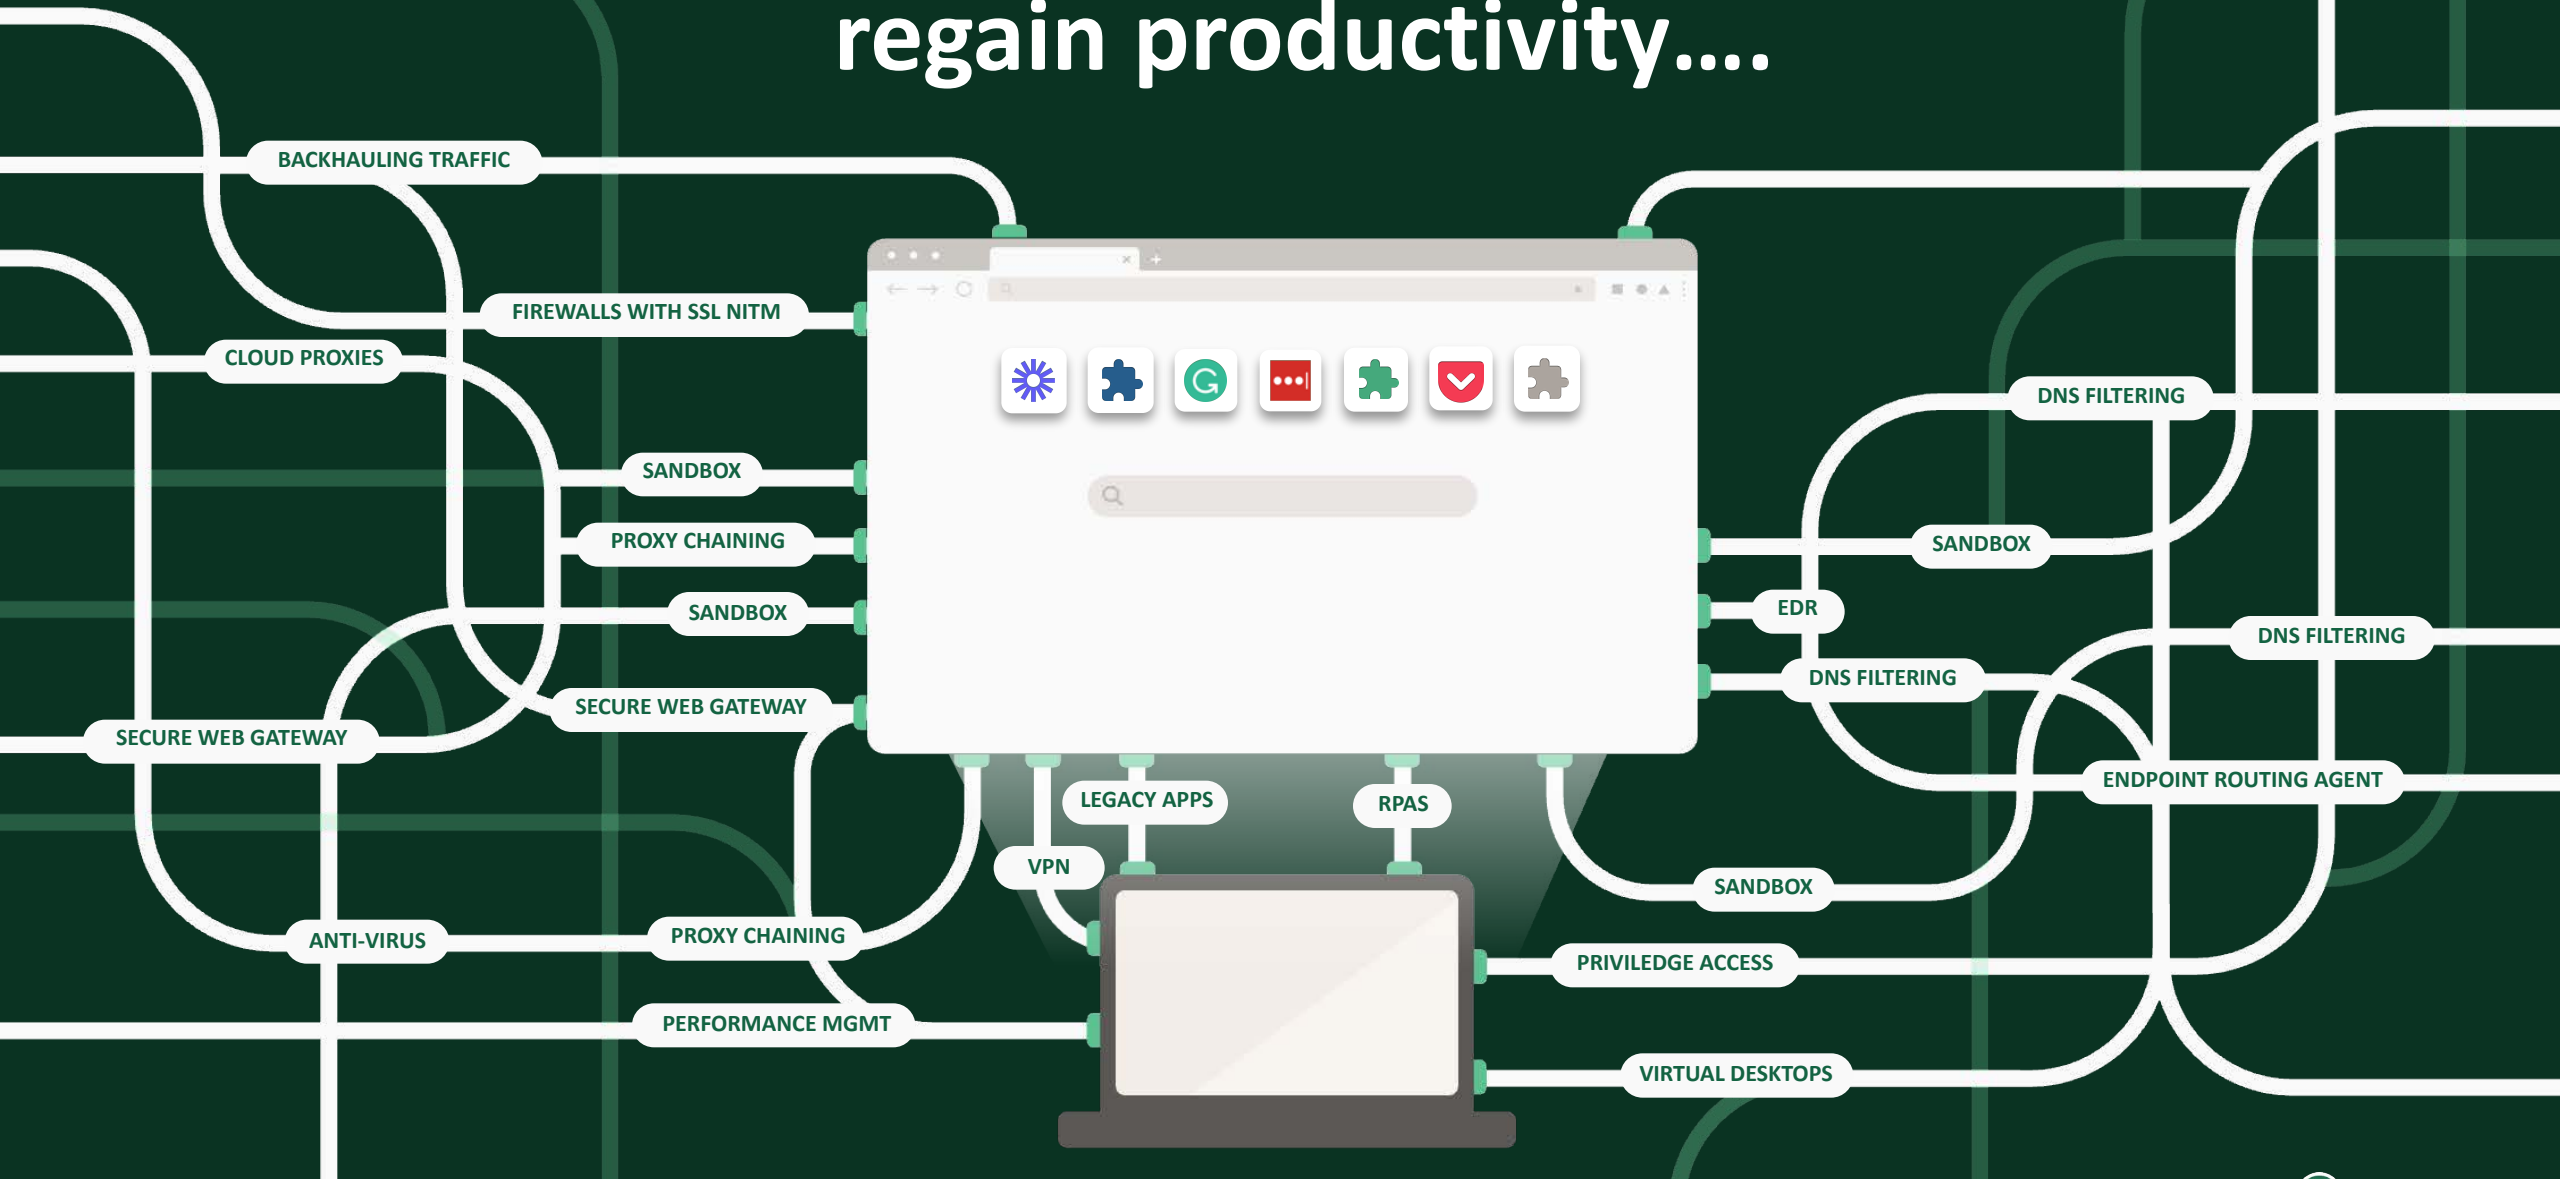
regain productivity....

BACKHAULING TRAFFIC

FIREWALLS WITH SSL NITM

CLOUD PROXIES

SANDBOX

PROXY CHAINING

SANDBOX

SECURE WEB GATEWAY

SECURE WEB GATEWAY

LEGACY APPS

RPAS

VPN

ANTI-VIRUS

PROXY CHAINING

PERFORMANCE MGMT

DNS FILTERING

SANDBOX

EDR

DNS FILTERING

DNS FILTERING

ENDPOINT ROUTING AGENT

SANDBOX

PRIVILEDGE ACCESS

VIRTUAL DESKTOPS